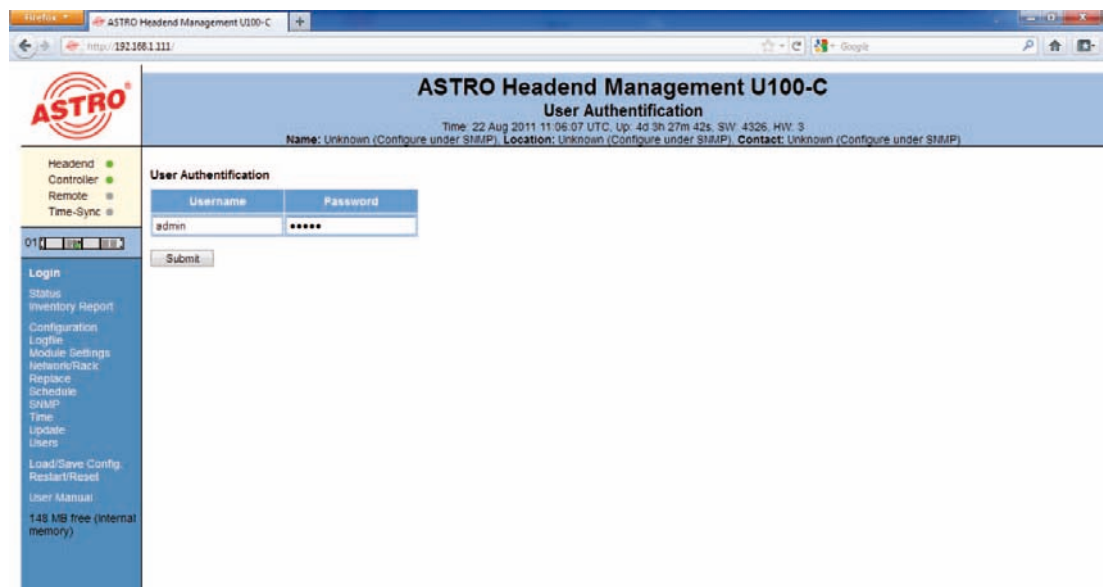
Firefox ASTRO Headend Management U100-C +

http://192.168.1.111/

Google

ASTRO

ASTRO Headend Management U100-C

User Authentification

Time: 22 Aug 2011 11:06:07 UTC, Up: 4d 3h 27m 42s, SW: 4326, HW: 3

**Name:** Unknown (Configure under SNMP), **Location:** Unknown (Configure under SNMP), **Contact:** Unknown (Configure under SNMP)

Headend
Controller
Remote
Time-Sync

01

Login

Status
Inventory Report

Configuration
Logfile
Module Settings
Network/Rack
Replace
Schedule
SNMP
Time
Update
Users

Load/Save Config.
Restart/Reset

User Manual

148 MB free (internal memory)

User Authentification

| Username | Password |
|---|---|
| admin | ••••• |

Submit